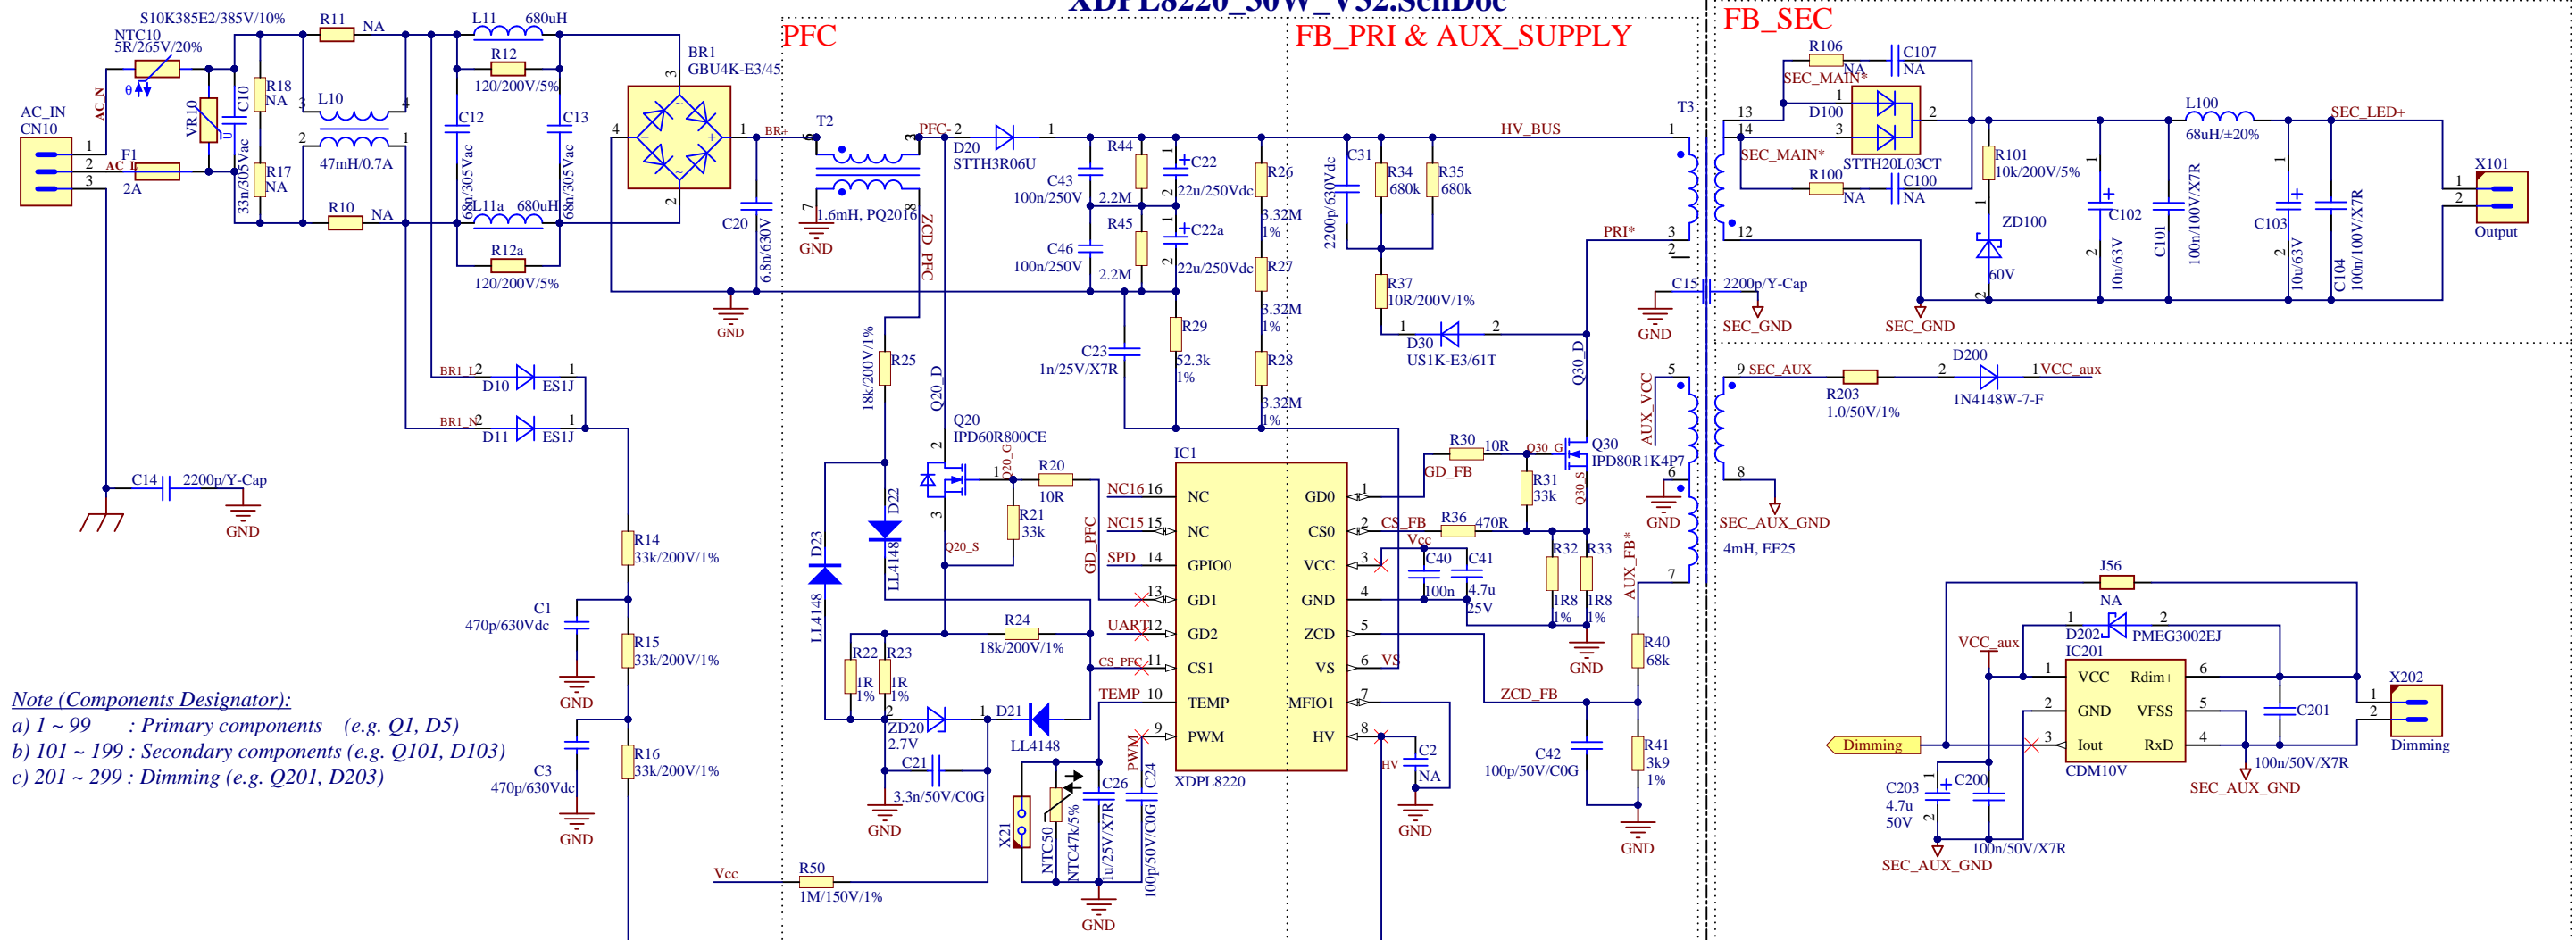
XDPL8220_30W_V32.SchDoc

PFC

FB_PRI & AUX_SUPPLY

FB_SEC

S10K385E2/385V/10%
NTC10
5R/265V/20%
R11 NA
L11 680uH
R12
120/200V/5%
BR1
GBU4K-E3/45
AC_N
AC_IN
CN10
VR10
C10
R18
NA
L10
47mH/0.7A
C12
C13
F1
2A
AC_L
33n/305Vac
R17
NA
68n/305Vac
L11a 680uH
68n/305Vac
R10 NA
R12a
120/200V/5%
BR+
C20
6.8n/630V
GND
T2
1.6mH, PQ2016
GND
PFC
D20
STTH3R06U
C43
100n/250V
R44
2.2M
C22
22u/250Vdc
R26
3.32M
1%
C31
2200p/630Vdc
R34
680k
R35
680k
HV_BUS
T3
C46
100n/250V
R45
2.2M
C22a
22u/250Vdc
R27
3.32M
1%
R37
10R/200V/1%
PRI*
C15
2200p/Y-Cap
GND
SEC_GND
ZCD_PFC
C23
1n/25V/X7R
R29
52.3k
1%
R28
3.32M
1%
D30
US1K-E3/61T
Q30_D
R25
18k/200V/1%
Q20_D
Q20
IPD60R800CE
R20
10R
R21
33k
Q20_S
D22
LL4148
D23
LL4148
IC1
NC16
NC15
GD_PFC
SPD
UART
CS_PFC
TEMP
PWM
NC
NC
GPIO0
GD1
GD2
CS1
TEMP
PWM
XDPL8220
GD0
CS0
VCC
GND
ZCD
VS
MFIO1
HV
GD_FB
CS_FB
R30 10R
Q30_G
Q30
IPD80R1K4P7
R31
33k
Q30_S
R36 470R
Vcc
C40
100n
C41
4.7u
25V
R32
1R8
1%
R33
1R8
1%
GND
VS
ZCD_FB
R40
68k
R41
3k9
1%
C42
100p/50V/C0G
GND
C2
NA
GND
AUX_VCC
AUX_FB*
GND
R24
18k/200V/1%
R22
1R
1%
R23
1R
1%
ZD20
2.7V
D21
LL4148
C21
3.3n/50V/C0G
GND
X21
NTC50
NTC47k/5%
C26
1u/25V/X7R
C24
100p/50V/C0G
GND
Vcc
R50
1M/150V/1%
BR1_L
D10 ES1J
BR1_N
D11 ES1J
C14
2200p/Y-Cap
GND
R14
33k/200V/1%
C1
470p/630Vdc
GND
R15
33k/200V/1%
C3
470p/630Vdc
GND
R16
33k/200V/1%

Note (Components Designator):
a) 1 ~ 99 : Primary components (e.g. Q1, D5)
b) 101 ~ 199 : Secondary components (e.g. Q101, D103)
c) 201 ~ 299 : Dimming (e.g. Q201, D203)

R106 NA
C107 NA
SEC_MAIN*
D100
STTH20L03CT
SEC_MAIN*
R100 NA
C100 NA
R101
10k/200V/5%
ZD100
60V
L100
68uH/±20%
SEC_LED+
C102
10u/63V
C101
100n/100V/X7R
C103
10u/63V
C104
100n/100V/X7R
X101
Output
SEC_GND
SEC_GND
SEC_AUX
R203
1.0/50V/1%
D200
1N4148W-7-F
VCC_aux
SEC_AUX_GND
4mH, EF25
J56
NA
D202
PMEG3002EJ
IC201
VCC_aux
VCC
GND
Iout
Rdim+
VFSS
RxD
CDM10V
C201
100n/50V/X7R
X202
Dimming
Dimming
C203
4.7u
50V
C200
100n/50V/X7R
SEC_AUX_GND
SEC_AUX_GND